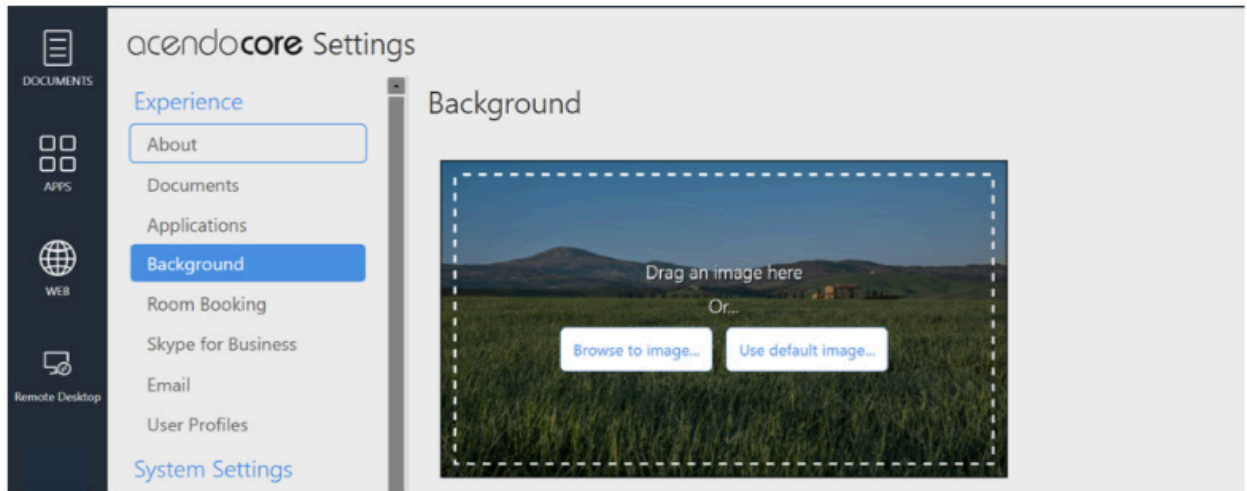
DOCUMENTS

APPS

WEB

Remote Desktop

acendocore Settings

Experience

About

Documents

Applications

Background

Room Booking

Skype for Business

Email

User Profiles

System Settings

Background

Drag an image here

Or...

Browse to image...

Use default image...